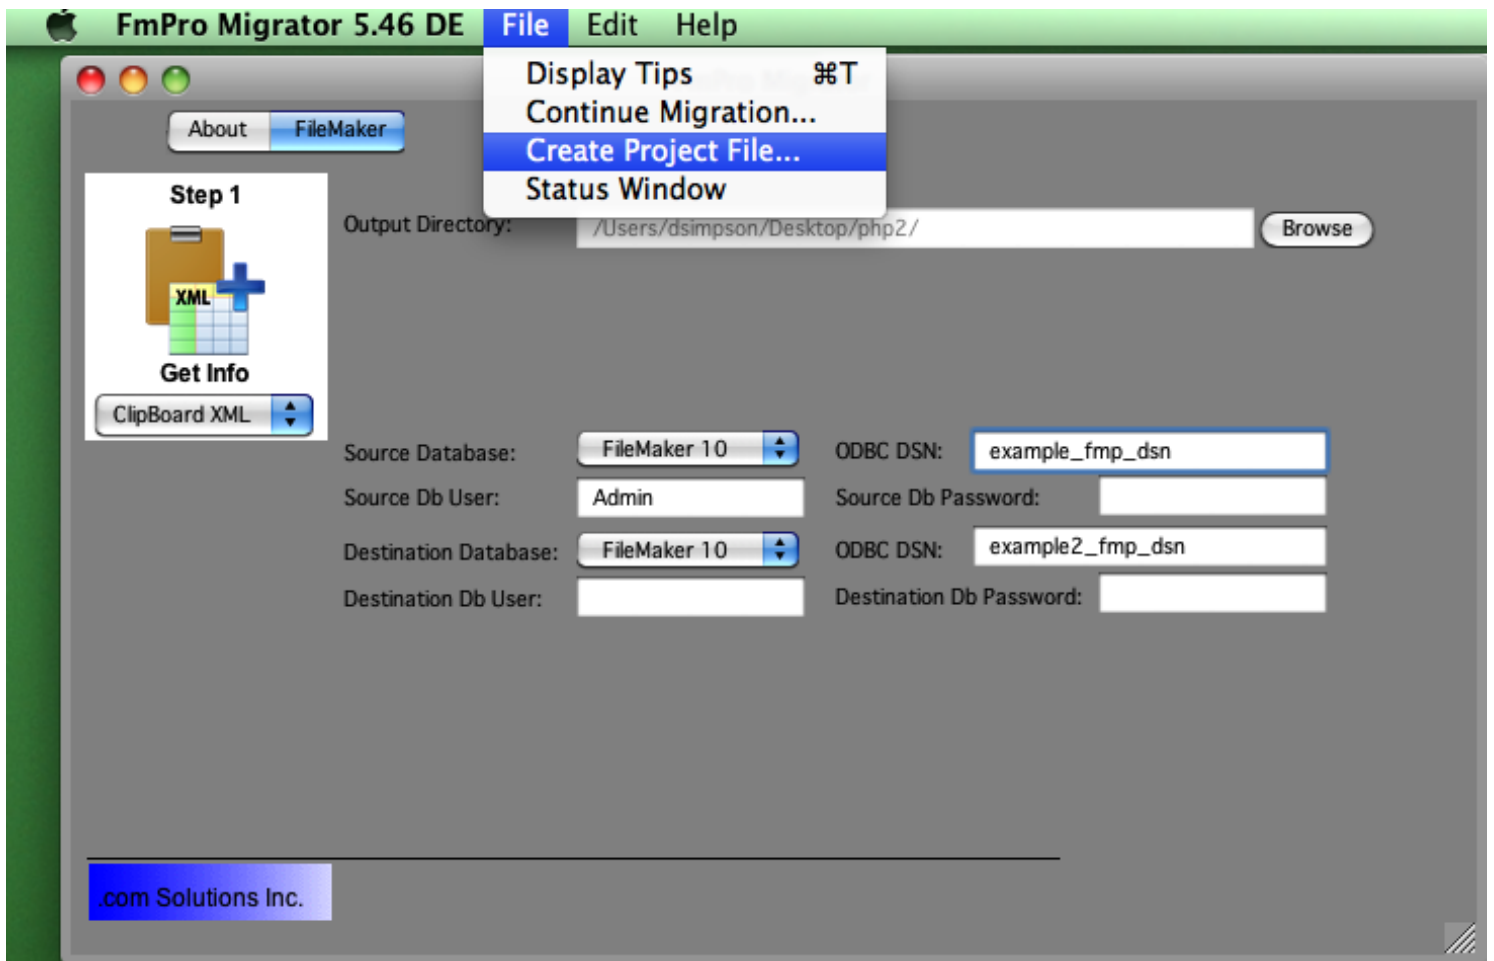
FmPro Migrator 5.46 DE File Edit Help

Display Tips ⌘T
Continue Migration...
Create Project File...
Status Window

About FileMaker

Step 1

XML

Get Info

ClipBoard XML

Output Directory: /Users/dsimpson/Desktop/php2/ Browse

Source Database: FileMaker 10 ODBC DSN: example_fmp_dsn
Source Db User: Admin Source Db Password:
Destination Database: FileMaker 10 ODBC DSN: example2_fmp_dsn
Destination Db User: Destination Db Password:

.com Solutions Inc.